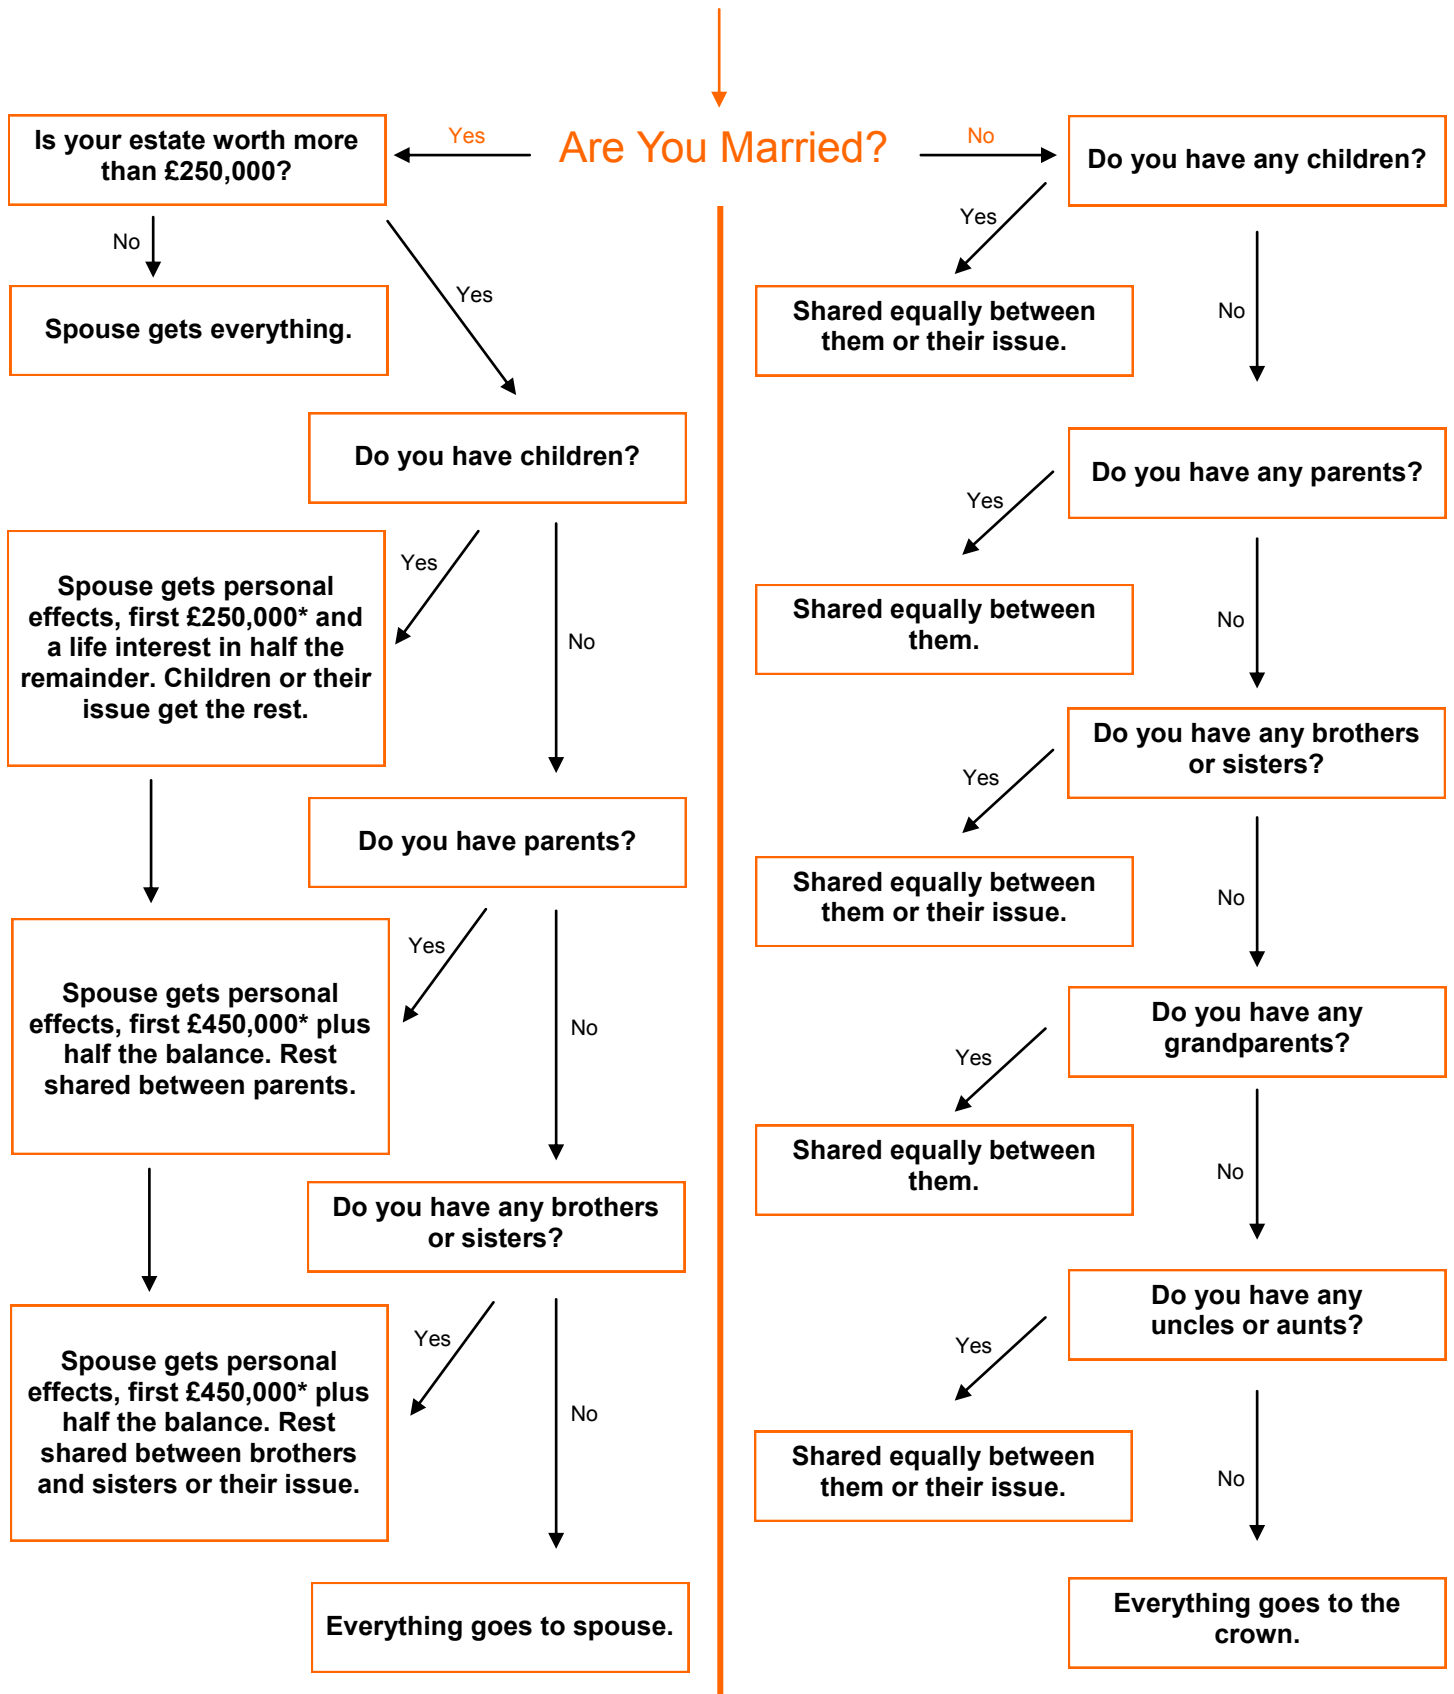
Are You Married?

Yes

Is your estate worth more than £250,000?

No

Spouse gets everything.

Yes

Do you have children?

Yes

Spouse gets personal effects, first £250,000* and a life interest in half the remainder. Children or their issue get the rest.

No

Do you have parents?

Yes

Spouse gets personal effects, first £450,000* plus half the balance. Rest shared between parents.

No

Do you have any brothers or sisters?

Yes

Spouse gets personal effects, first £450,000* plus half the balance. Rest shared between brothers and sisters or their issue.

No

Everything goes to spouse.

No

Do you have any children?

Yes

Shared equally between them or their issue.

No

Do you have any parents?

Yes

Shared equally between them.

No

Do you have any brothers or sisters?

Yes

Shared equally between them or their issue.

No

Do you have any grandparents?

Yes

Shared equally between them.

No

Do you have any uncles or aunts?

Yes

Shared equally between them or their issue.

No

Everything goes to the crown.